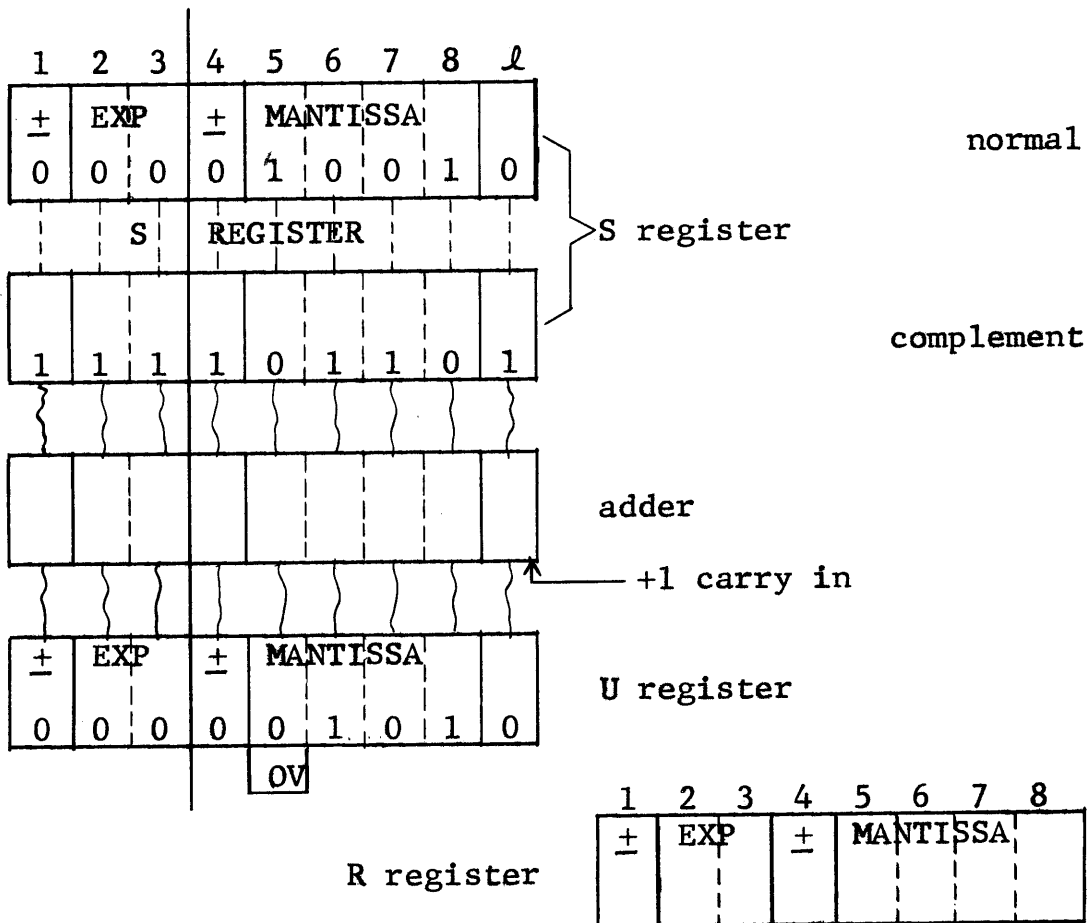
| 1 | 2 | 3 | 4 | 5 | 6 | 7 | 8 | $\ell$ |
|---|---|---|---|---|---|---|---|---|
| $\pm$ | EXP | | $\pm$ | MANTISSA | | | | |
| 0 | 0 | 0 | 0 | 1 | 0 | 0 | 1 | 0 |

normal

S REGISTER

S register

complement

| 1 | 1 | 1 | 1 | 0 | 1 | 1 | 0 | 1 |
|---|---|---|---|---|---|---|---|---|

adder

+1 carry in

| $\pm$ | EXP | | $\pm$ | MANTISSA | | | | |
|---|---|---|---|---|---|---|---|---|
| 0 | 0 | 0 | 0 | 0 | 1 | 0 | 1 | 0 |

U register

OV

R register

| 1 | 2 | 3 | 4 | 5 | 6 | 7 | 8 |
|---|---|---|---|---|---|---|---|
| $\pm$ | EXP | | $\pm$ | MANTISSA | | | |